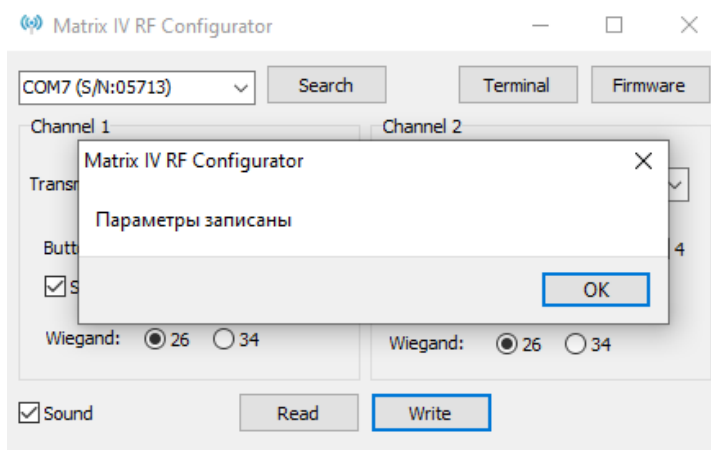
Matrix IV RF Configurator

COM7 (S/N:05713)

Search

Terminal

Firmware

Channel 1

Transm

Butt

S

Wiegand: 26 34

Channel 2

4

Wiegand: 26 34

Matrix IV RF Configurator

Параметры записаны

OK

Sound

Read

Write